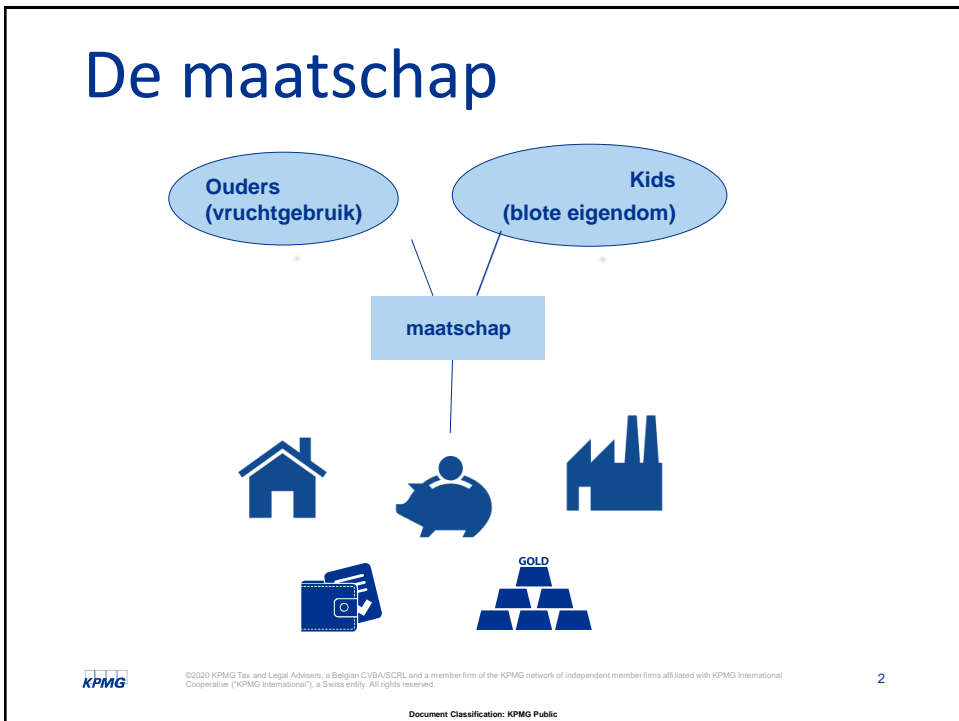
De maatschap

Ouders (vruchtgebruik)

Kids (blote eigendom)

maatschap

GOLD

KPMG

©2020 KPMG Tax and Legal Advisers, a Belgian CVBA/SCRL and a member firm of the KPMG network of independent member firms affiliated with KPMG International Cooperative ("KPMG International"), a Swiss entity. All rights reserved.

2

Document Classification: KPMG Public